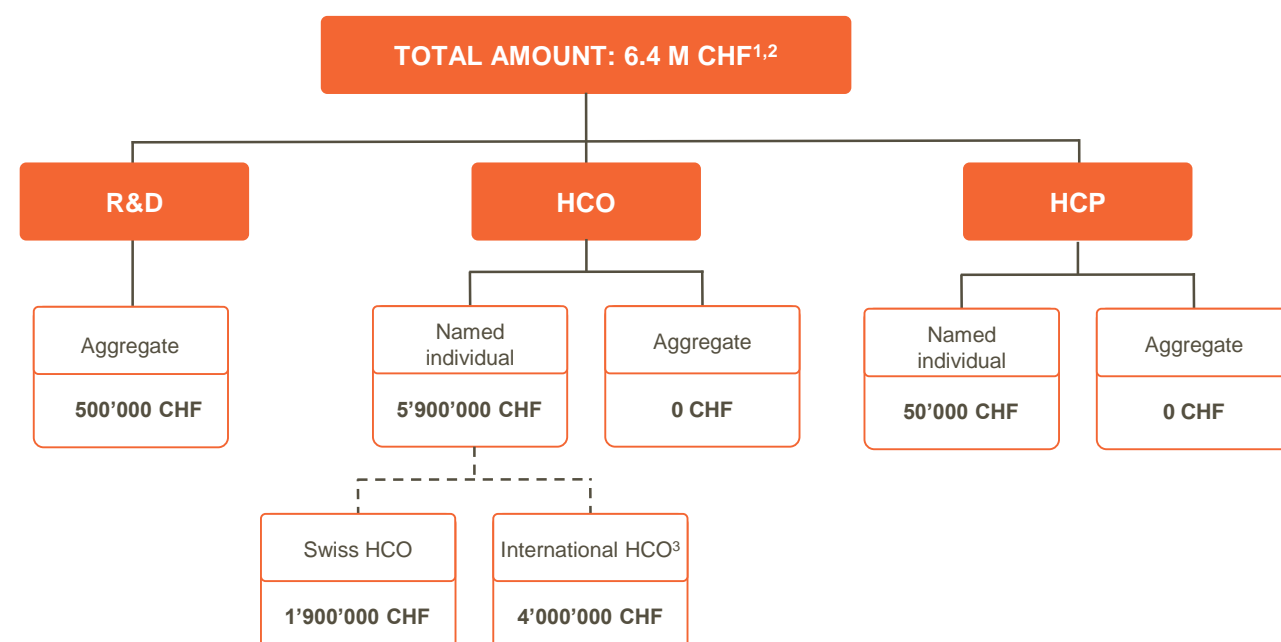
TOTAL AMOUNT: 6.4 M CHF$^{1,2}$

R&D

Aggregate

500’000 CHF

HCO

Named individual

5’900’000 CHF

Swiss HCO

1’900’000 CHF

International HCO$^{3}$

4’000’000 CHF

Aggregate

0 CHF

HCP

Named individual

50’000 CHF

Aggregate

0 CHF